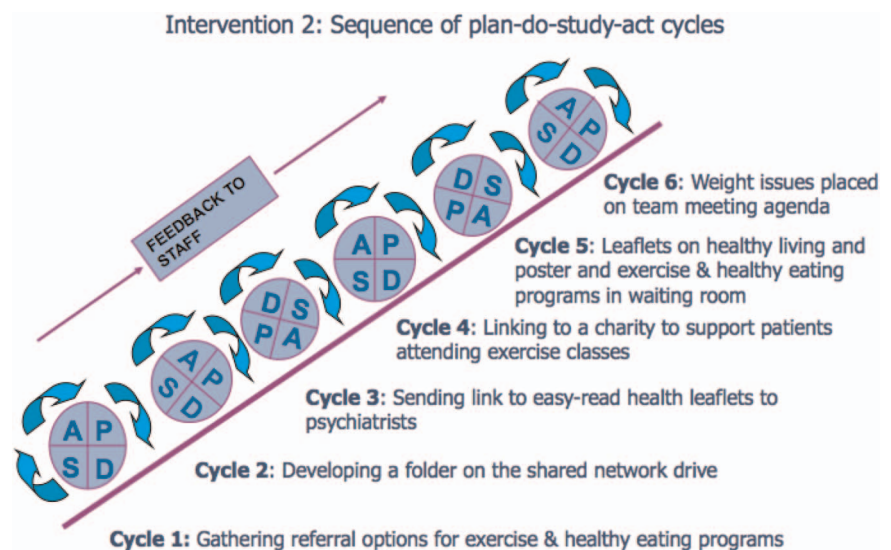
Intervention 2: Sequence of plan-do-study-act cycles

FEEDBACK TO STAFF

A P
S D

A P
S D

D S
P A

A P
S D

D S
P A

A P
S D

**Cycle 6**: Weight issues placed on team meeting agenda

**Cycle 5**: Leaflets on healthy living and poster and exercise & healthy eating programs in waiting room

**Cycle 4**: Linking to a charity to support patients attending exercise classes

**Cycle 3**: Sending link to easy-read health leaflets to psychiatrists

**Cycle 2**: Developing a folder on the shared network drive

**Cycle 1:** Gathering referral options for exercise & healthy eating programs